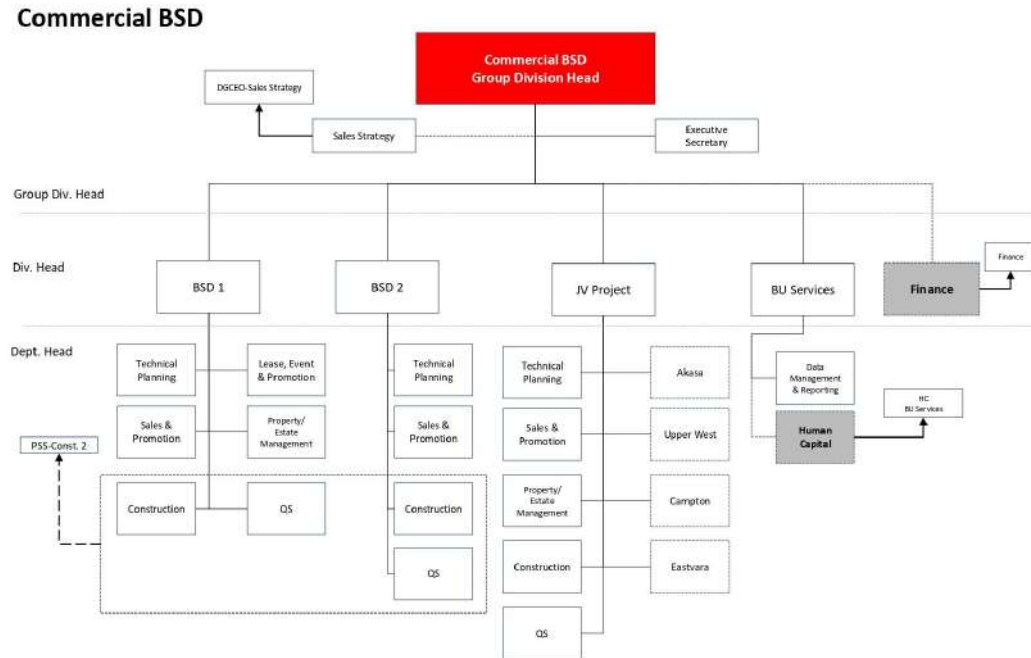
Commercial BSD

Commercial BSD
Group Division Head

DGCEO-Sales Strategy

Sales Strategy

Executive Secretary

Group Div. Head

Div. Head

BSD 1

BSD 2

JV Project

BU Services

Finance

Finance

Dept. Head

Technical Planning

Lease, Event & Promotion

Sales & Promotion

Property/ Estate Management

PSS-Const. 2

Construction

QS

Technical Planning

Sales & Promotion

Construction

QS

Technical Planning

Akasa

Sales & Promotion

Upper West

Property/ Estate Management

Campton

Construction

Eastvara

QS

Data Management & Reporting

Human Capital

HC BU Services